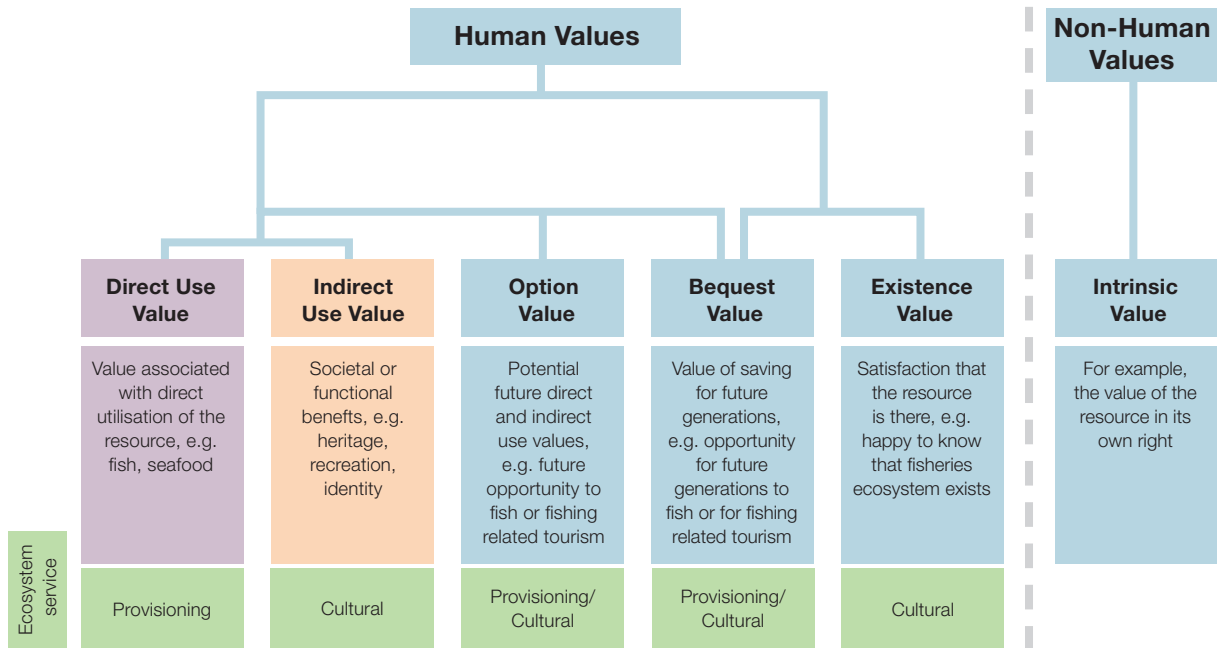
Human Values

Non-Human Values

Direct Use Value

Value associated with direct utilisation of the resource, e.g. fish, seafood

Provisioning

Indirect Use Value

Societal or functional benefts, e.g. heritage, recreation, identity

Cultural

Option Value

Potential future direct and indirect use values, e.g. future opportunity to fish or fishing related tourism

Provisioning/ Cultural

Bequest Value

Value of saving for future generations, e.g. opportunity for future generations to fish or for fishing related tourism

Provisioning/ Cultural

Existence Value

Satisfaction that the resource is there, e.g. happy to know that fisheries ecosystem exists

Cultural

Intrinsic Value

For example, the value of the resource in its own right

Ecosystem service